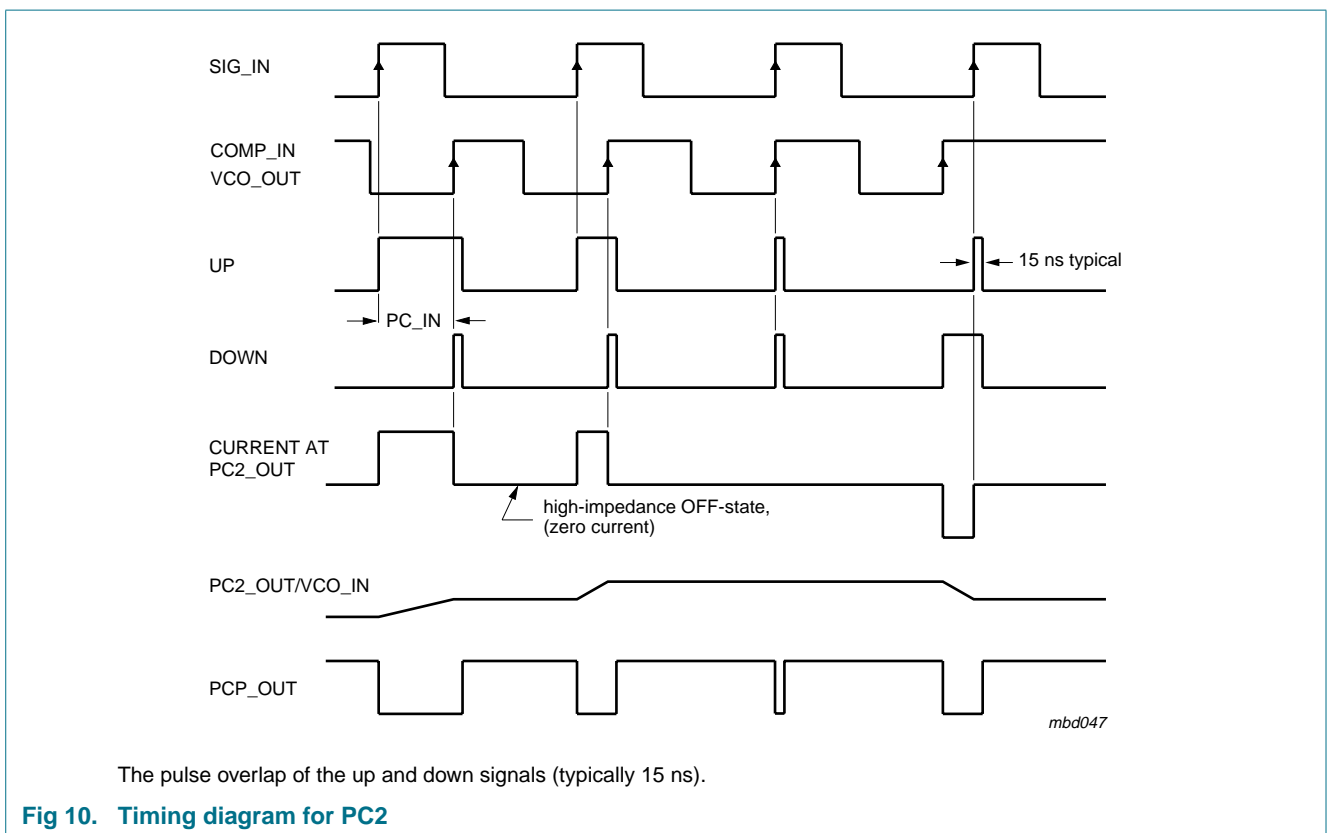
SIG_IN

COMP_IN
VCO_OUT

UP

15 ns typical

PC_IN

DOWN

CURRENT AT
PC2_OUT

high-impedance OFF-state,
(zero current)

PC2_OUT/VCO_IN

PCP_OUT

mbd047

The pulse overlap of the up and down signals (typically 15 ns).

Fig 10. Timing diagram for PC2